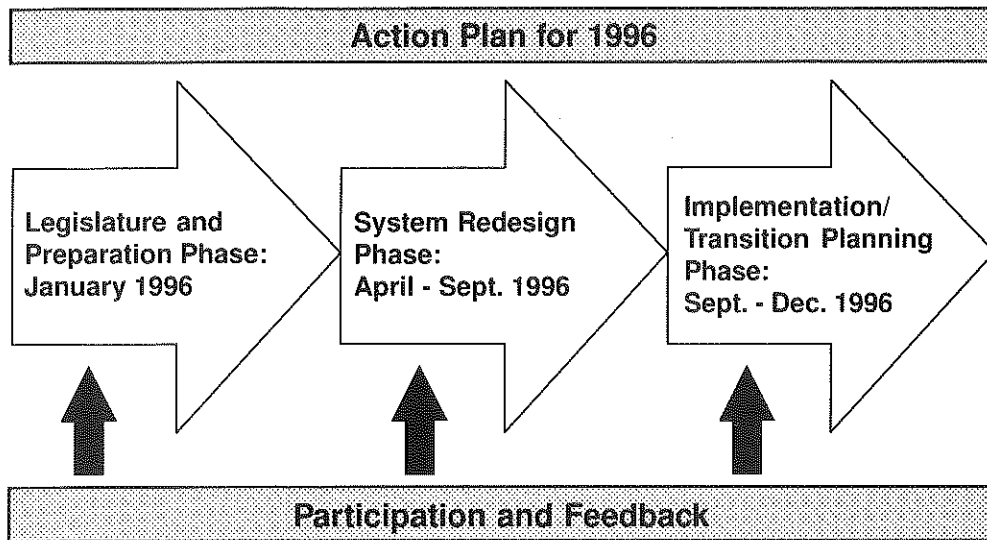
Action Plan for 1996

Legislature and Preparation Phase: January 1996

System Redesign Phase: April - Sept. 1996

Implementation/ Transition Planning Phase: Sept. - Dec. 1996

Participation and Feedback